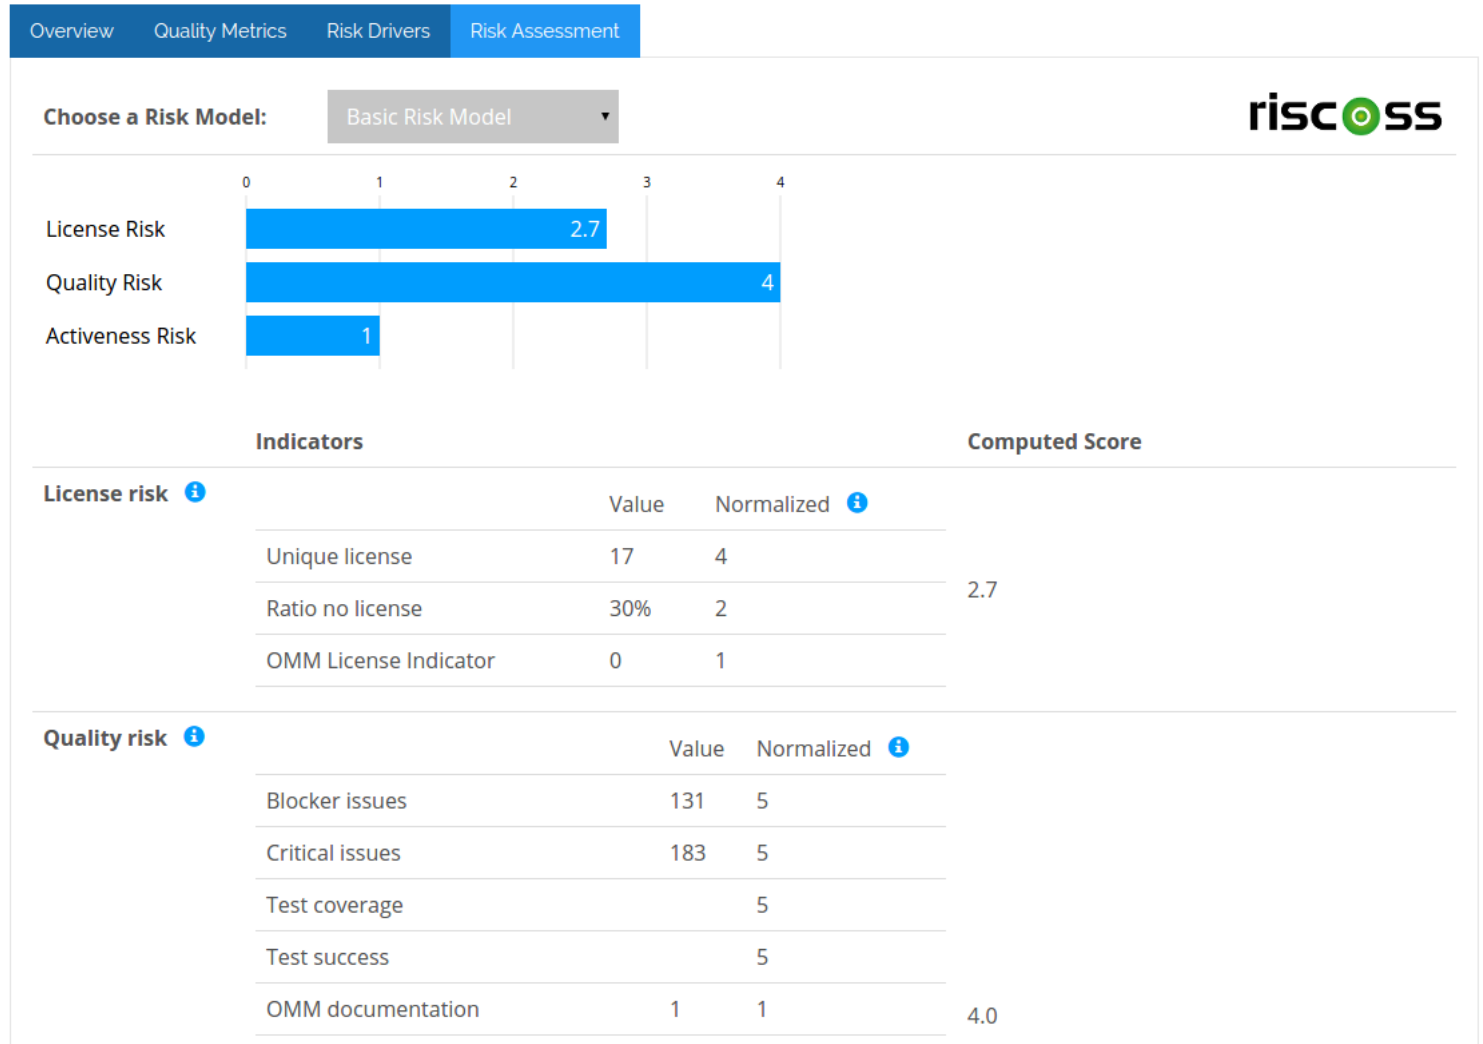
Overview Quality Metrics Risk Drivers Risk Assessment

Choose a Risk Model: Basic Risk Model

riscoss

0 1 2 3 4

License Risk 2.7

Quality Risk 4

Activeness Risk 1

Indicators Computed Score

License risk

| | Value | Normalized |
|---|---|---|
| Unique license | 17 | 4 |
| Ratio no license | 30% | 2 |
| OMM License Indicator | 0 | 1 |

2.7

Quality risk

| | Value | Normalized |
|---|---|---|
| Blocker issues | 131 | 5 |
| Critical issues | 183 | 5 |
| Test coverage | | 5 |
| Test success | | 5 |
| OMM documentation | 1 | 1 |

4.0